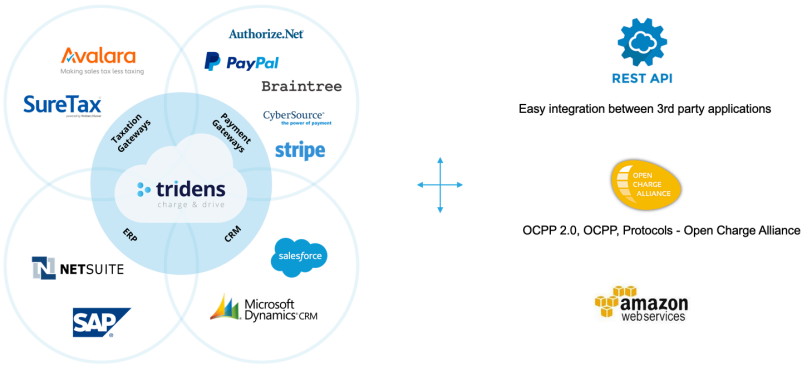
Avalara
Making sales tax less taxing

SureTax

Authorize.Net

PayPal

Braintree

CyberSource
the power of payment

stripe

Taxation Gateways

Payment Gateways

tridens
charge & drive

ERP

CRM

NETSUITE

SAP

salesforce

Microsoft Dynamics CRM

REST API

Easy integration between 3rd party applications

OPEN CHARGE ALLIANCE

OCPP 2.0, OCPP, Protocols - Open Charge Alliance

amazon
webservices